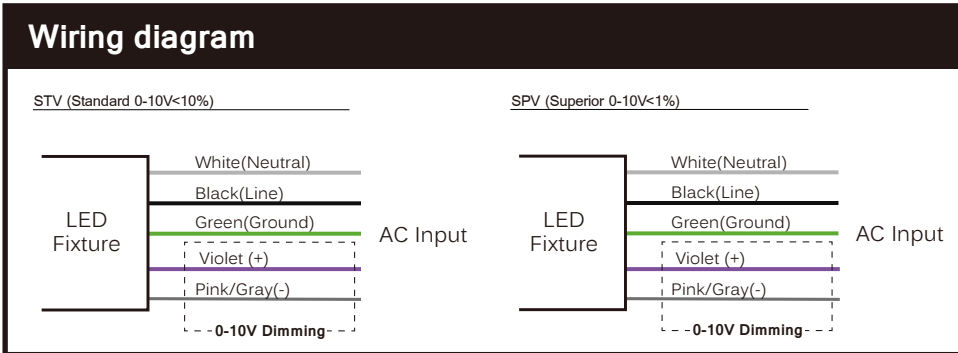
Wiring diagram

STV (Standard 0-10V<10%)

LED Fixture

White(Neutral)
Black(Line)
Green(Ground)
Violet (+)
Pink/Gray(-)

AC Input

0-10V Dimming

SPV (Superior 0-10V<1%)

LED Fixture

White(Neutral)
Black(Line)
Green(Ground)
Violet (+)
Pink/Gray(-)

AC Input

0-10V Dimming